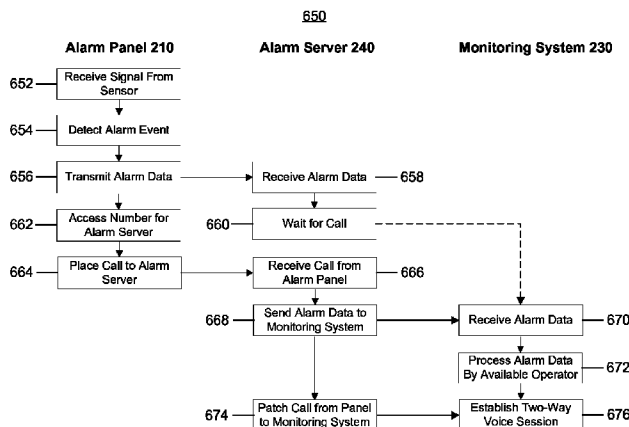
650

Alarm Panel 210

Alarm Server 240

Monitoring System 230

652 Receive Signal From Sensor

654 Detect Alarm Event

656 Transmit Alarm Data

Receive Alarm Data 658

662 Access Number for Alarm Server

660 Wait for Call

664 Place Call to Alarm Server

Receive Call from Alarm Panel 666

668 Send Alarm Data to Monitoring System

Receive Alarm Data 670

Process Alarm Data By Available Operator 672

674 Patch Call from Panel to Monitoring System

Establish Two-Way Voice Session 676